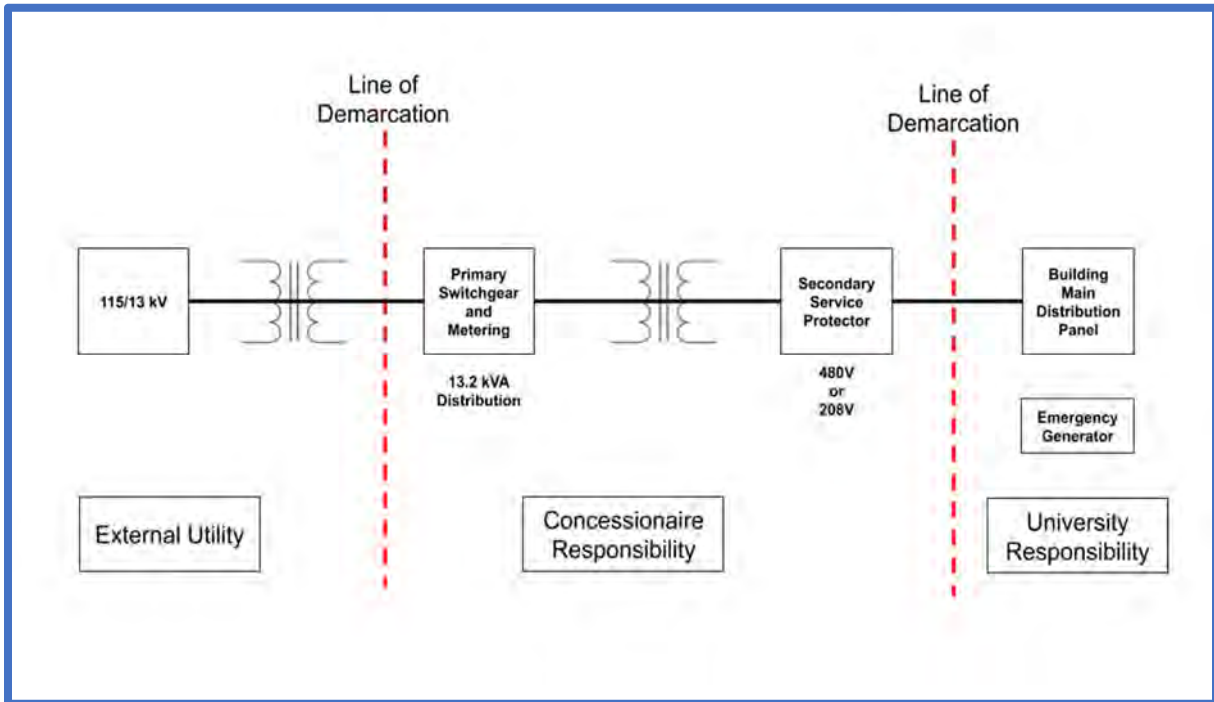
Line of Demarcation

Line of Demarcation

115/13 kV

Primary Switchgear and Metering

13.2 kVA Distribution

Secondary Service Protector

480V or 208V

Building Main Distribution Panel

Emergency Generator

External Utility

Concessionaire Responsibility

University Responsibility